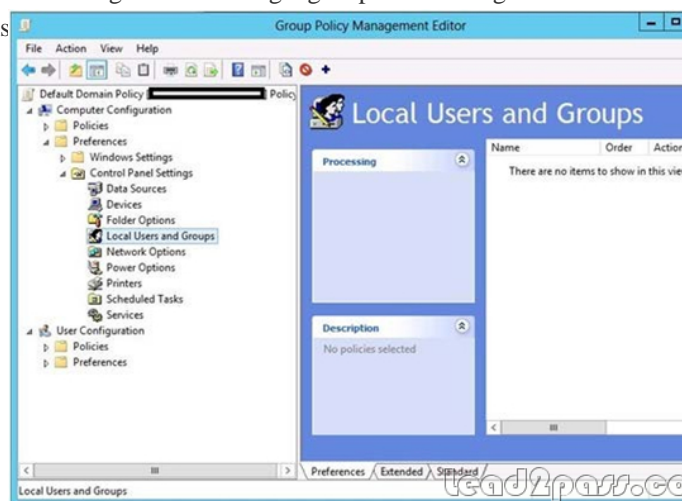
Group Policy Management Editor

File Action View Help

Default Domain Policy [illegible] Policy
Computer Configuration
Policies
Preferences
Windows Settings
Control Panel Settings
Data Sources
Devices
Folder Options
Local Users and Groups
Network Options
Power Options
Printers
Scheduled Tasks
Services
User Configuration
Policies
Preferences

Local Users and Groups

Processing

Description
No policies selected

| Name | Order | Action |
|---|---|---|
| There are no items to show in this vie | | |

Preferences Extended Standard

Local Users and Groups

lead2pass.co